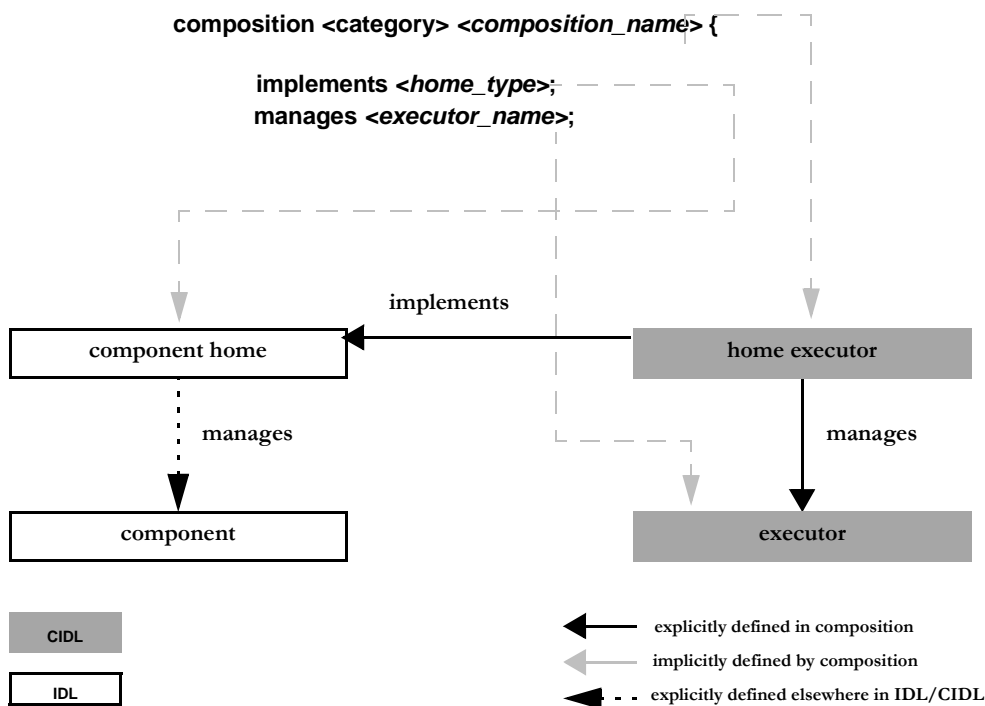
composition <category> <composition_name> {

implements <home_type>;
manages <executor_name>;

implements

component home

home executor

manages

manages

component

executor

CIDL

IDL

explicitly defined in composition

implicitly defined by composition

explicitly defined elsewhere in IDL/CIDL